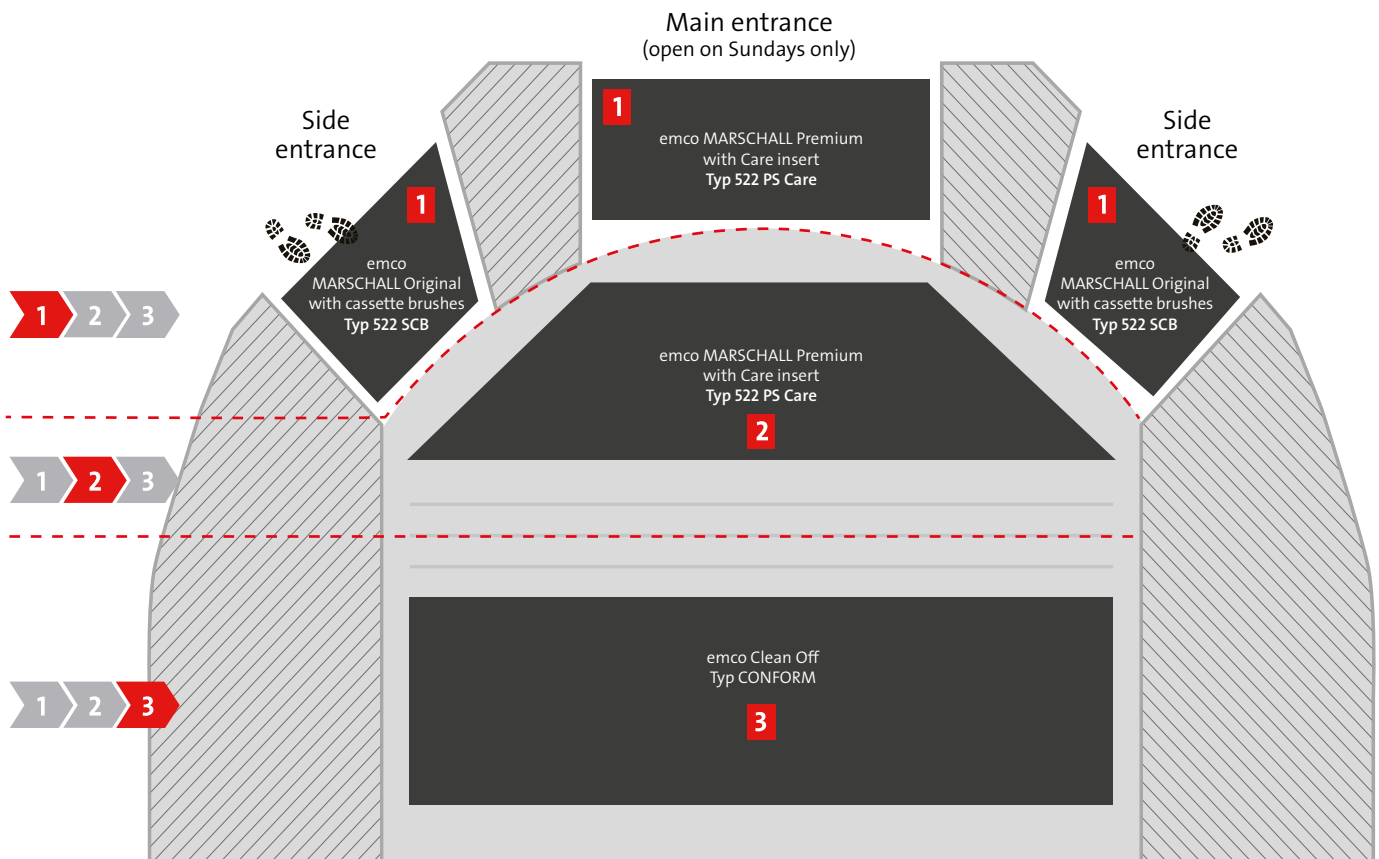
Main entrance
(open on Sundays only)

1
emco MARSCHALL Premium
with Care insert
**Typ 522 PS Care**

Side
entrance

1
emco
MARSCHALL Original
with cassette brushes
**Typ 522 SCB**

Side
entrance

1
emco
MARSCHALL Original
with cassette brushes
**Typ 522 SCB**

1 2 3

emco MARSCHALL Premium
with Care insert
**Typ 522 PS Care**
2

1 2 3

emco Clean Off
Typ CONFORM
3

1 2 3